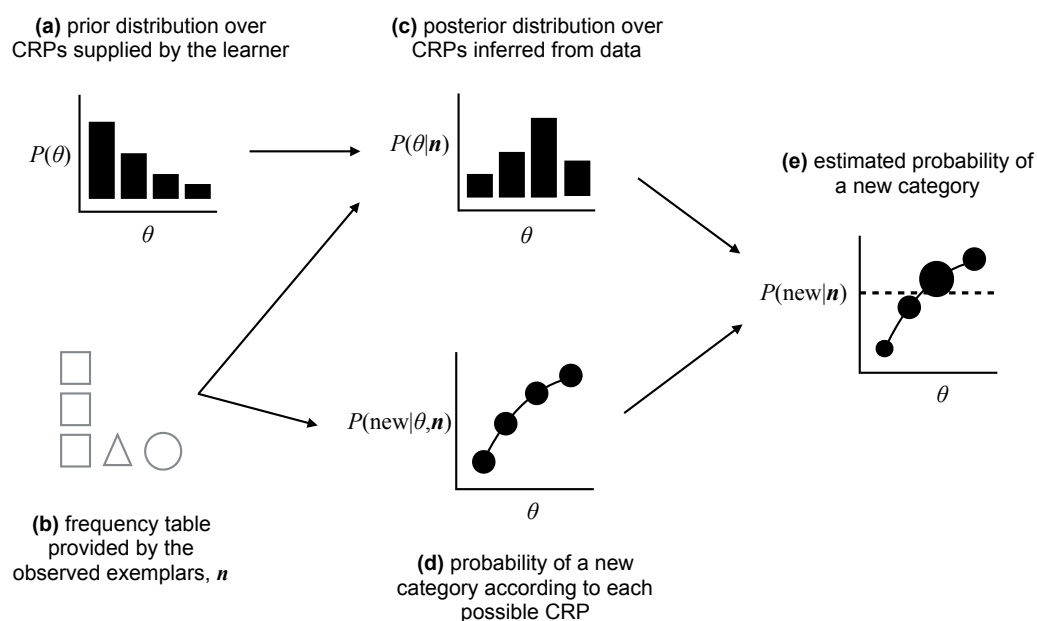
**(a)** prior distribution over CRPs supplied by the learner

$P(\theta)$

$\theta$

**(c)** posterior distribution over CRPs inferred from data

$P(\theta|\boldsymbol{n})$

$\theta$

**(e)** estimated probability of a new category

$P(\text{new}|\boldsymbol{n})$

$\theta$

$P(\text{new}|\theta,\boldsymbol{n})$

$\theta$

**(b)** frequency table provided by the observed exemplars, $\boldsymbol{n}$

**(d)** probability of a new category according to each possible CRP